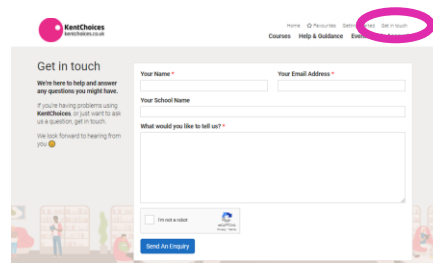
KentChoices
kentchoices.co.uk

Home ☆ Favourites Getting... ...ies Get in touch
Courses Help & Guidance Even... ...

Get in touch

We're here to help and answer any questions you might have.

If you're having problems using KentChoices, or just want to ask us a question, get in touch.

We look forward to hearing from you 😊

Your Name *
Your Email Address *
Your School Name
What would you like to tell us? *

I'm not a robot
reCAPTCHA
Privacy - Terms

Send An Enquiry